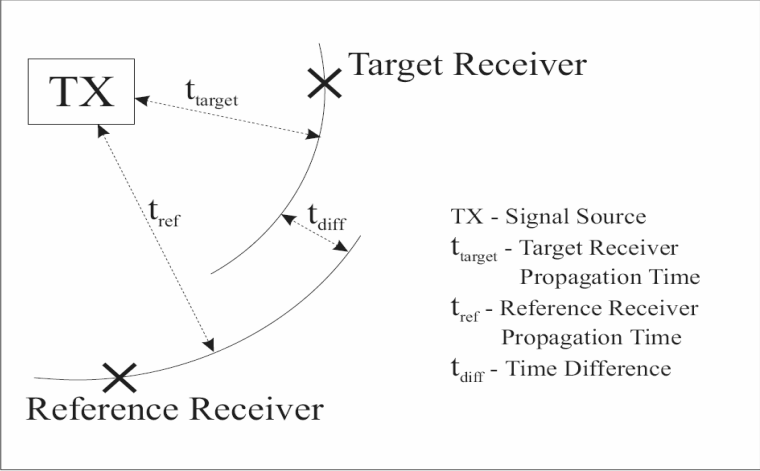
TX

$t_{target}$

Target Receiver

$t_{ref}$

$t_{diff}$

Reference Receiver

TX - Signal Source
$t_{target}$ - Target Receiver Propagation Time
$t_{ref}$ - Reference Receiver Propagation Time
$t_{diff}$ - Time Difference